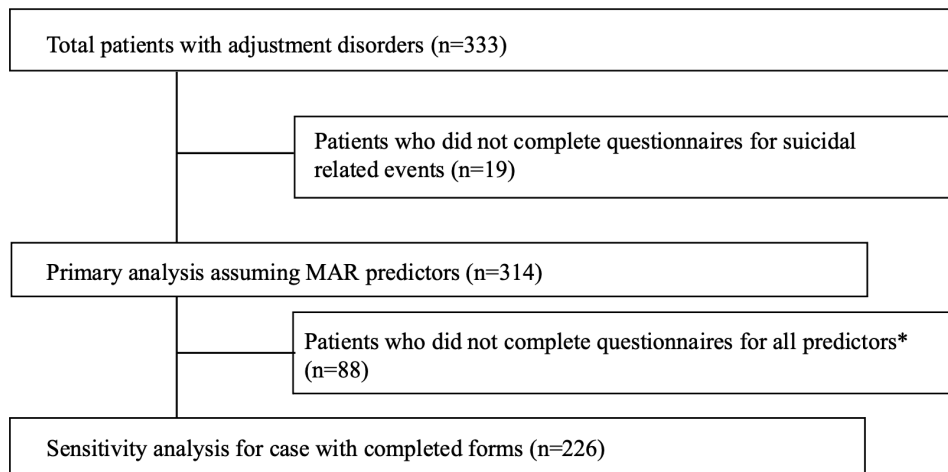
Total patients with adjustment disorders (n=333)

Patients who did not complete questionnaires for suicidal related events (n=19)

Primary analysis assuming MAR predictors (n=314)

Patients who did not complete questionnaires for all predictors* (n=88)

Sensitivity analysis for case with completed forms (n=226)